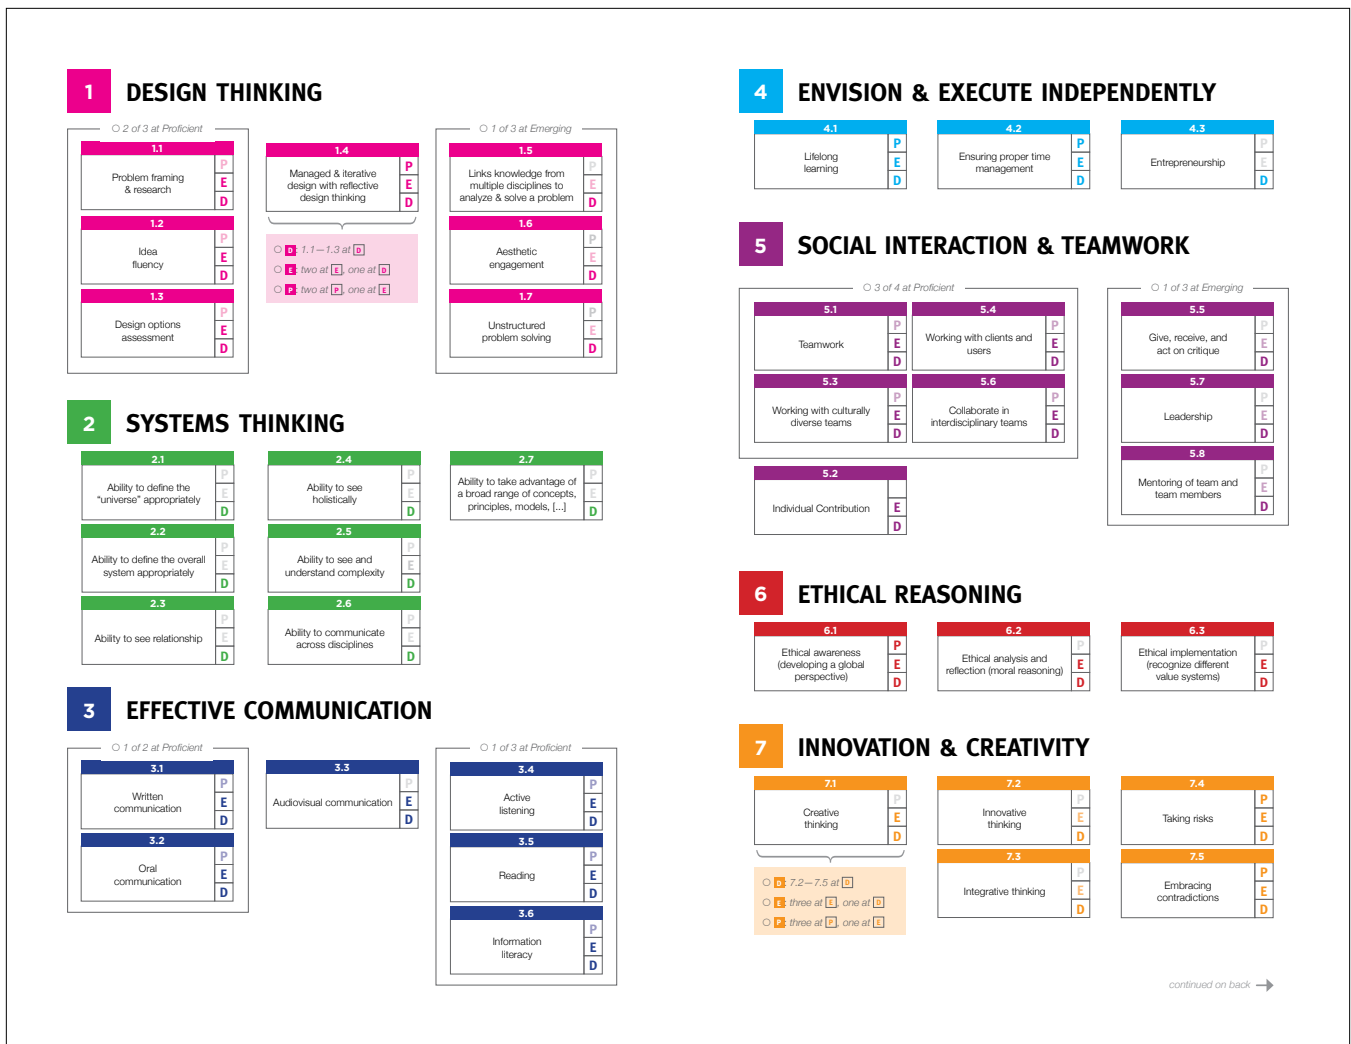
1 DESIGN THINKING

○ 2 of 3 at Proficient

1.1
Problem framing & research
P E D

1.2
Idea fluency
P E D

1.3
Design options assessment
P E D

1.4
Managed & iterative design with reflective design thinking
P E D

○ D: 1.1—1.3 at D
○ E: two at E, one at D
○ P: two at P, one at E

○ 1 of 3 at Emerging

1.5
Links knowledge from multiple disciplines to analyze & solve a problem
P E D

1.6
Aesthetic engagement
P E D

1.7
Unstructured problem solving
P E D

2 SYSTEMS THINKING

2.1
Ability to define the "universe" appropriately
P E D

2.2
Ability to define the overall system appropriately
P E D

2.3
Ability to see relationship
P E D

2.4
Ability to see holistically
P E D

2.5
Ability to see and understand complexity
P E D

2.6
Ability to communicate across disciplines
P E D

2.7
Ability to take advantage of a broad range of concepts, principles, models, [...]
P E D

3 EFFECTIVE COMMUNICATION

○ 1 of 2 at Proficient

3.1
Written communication
P E D

3.2
Oral communication
P E D

3.3
Audiovisual communication
E D

○ 1 of 3 at Proficient

3.4
Active listening
P E D

3.5
Reading
P E D

3.6
Information literacy
P E D

4 ENVISION & EXECUTE INDEPENDENTLY

4.1
Lifelong learning
P E D

4.2
Ensuring proper time management
P E D

4.3
Entrepreneurship
P E D

5 SOCIAL INTERACTION & TEAMWORK

○ 3 of 4 at Proficient

5.1
Teamwork
P E D

5.4
Working with clients and users
P E D

5.3
Working with culturally diverse teams
P E D

5.6
Collaborate in interdisciplinary teams
P E D

5.2
Individual Contribution
E D

○ 1 of 3 at Emerging

5.5
Give, receive, and act on critique
P E D

5.7
Leadership
P E D

5.8
Mentoring of team and team members
P E D

6 ETHICAL REASONING

6.1
Ethical awareness (developing a global perspective)
P E D

6.2
Ethical analysis and reflection (moral reasoning)
P E D

6.3
Ethical implementation (recognize different value systems)
P E D

7 INNOVATION & CREATIVITY

7.1
Creative thinking
P E D

○ D: 7.2—7.5 at D
○ E: three at E, one at D
○ P: three at P, one at E

7.2
Innovative thinking
P E D

7.3
Integrative thinking
P E D

7.4
Taking risks
P E D

7.5
Embracing contradictions
P E D

continued on back